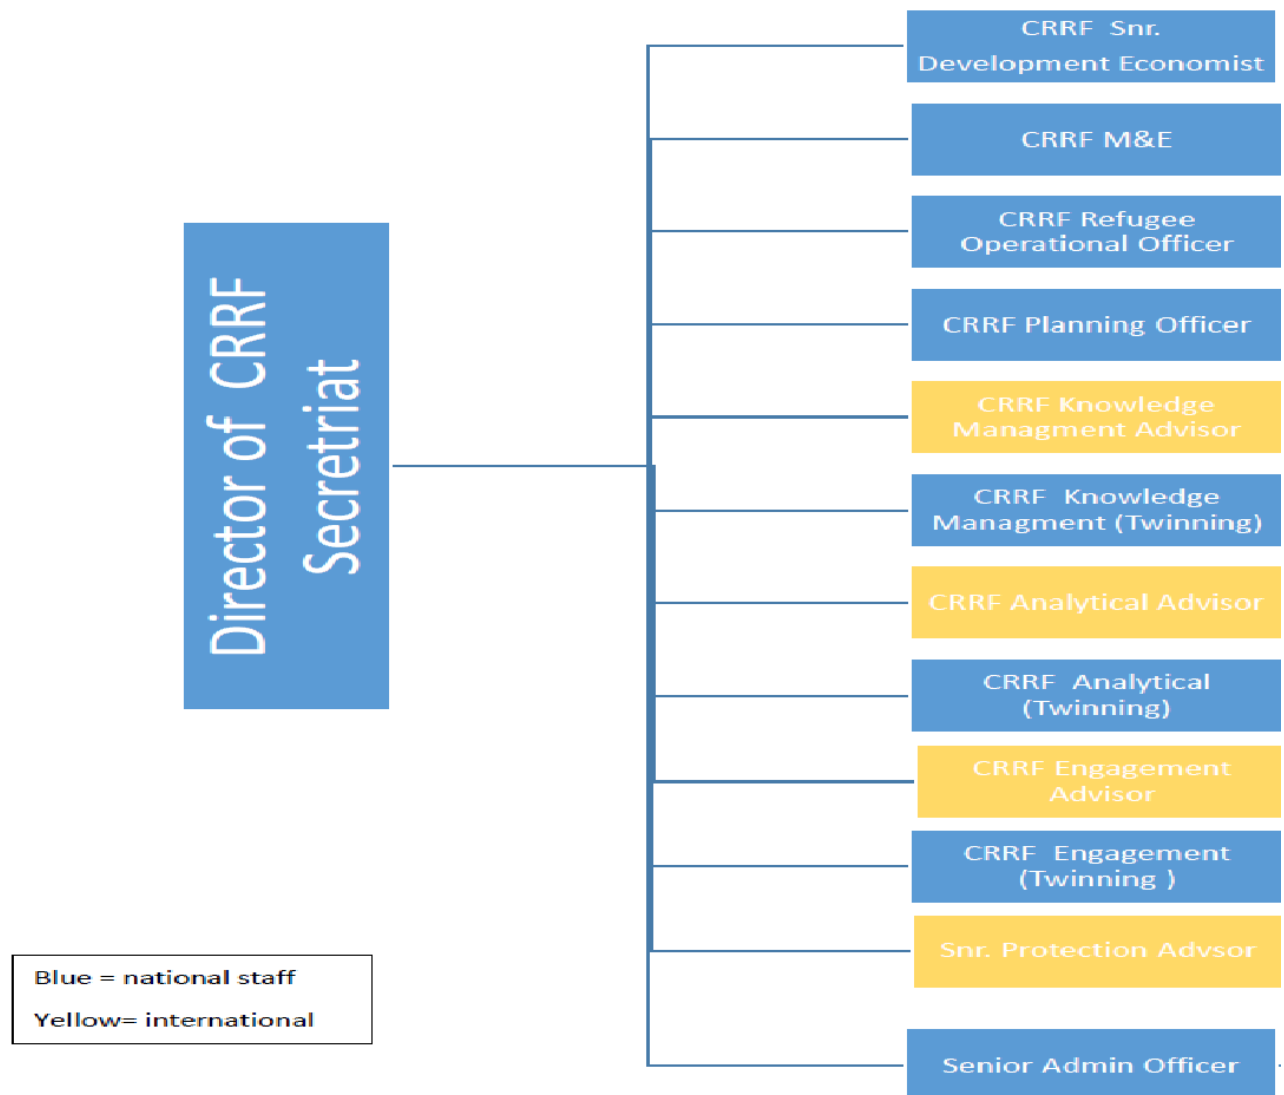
Director of CRRF Secretriat

CRRF Snr. Development Economist

CRRF M&E

CRRF Refugee Operational Officer

CRRF Planning Officer

CRRF Knowledge Managment Advisor

CRRF Knowledge Managment (Twinning)

CRRF Analytical Advisor

CRRF Analytical (Twinning)

CRRF Engagement Advisor

CRRF Engagement (Twinning )

Snr. Protection Advsor

Senior Admin Officer

Blue = national staff

Yellow= international